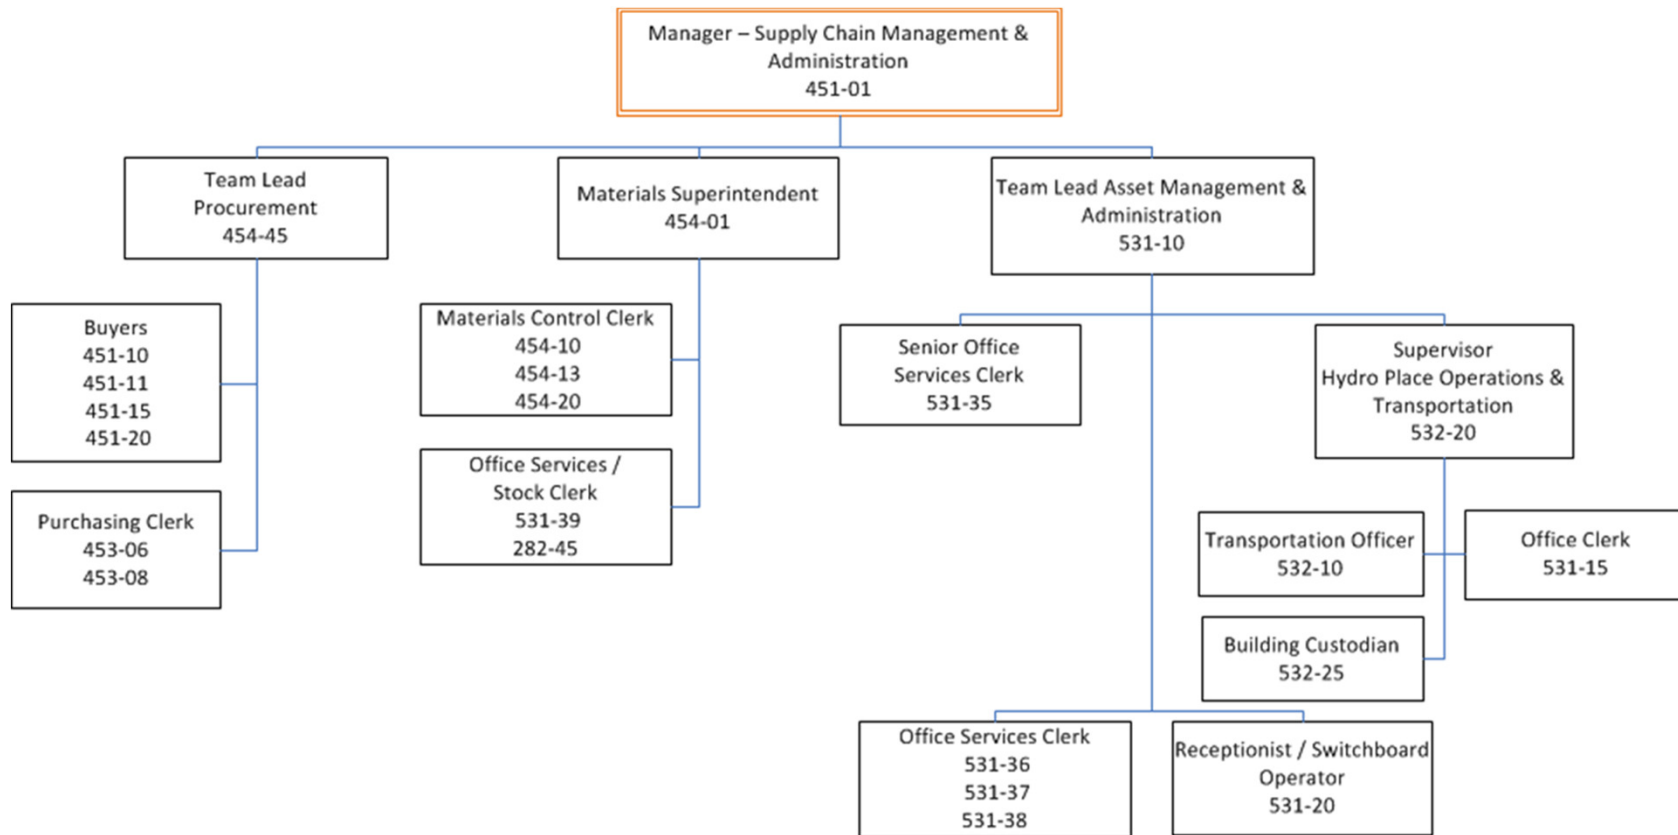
Manager – Supply Chain Management & Administration
451-01

Team Lead Procurement
454-45

Materials Superintendent
454-01

Team Lead Asset Management & Administration
531-10

Buyers
451-10
451-11
451-15
451-20

Purchasing Clerk
453-06
453-08

Materials Control Clerk
454-10
454-13
454-20

Office Services / Stock Clerk
531-39
282-45

Senior Office Services Clerk
531-35

Supervisor
Hydro Place Operations & Transportation
532-20

Transportation Officer
532-10

Office Clerk
531-15

Building Custodian
532-25

Office Services Clerk
531-36
531-37
531-38

Receptionist / Switchboard Operator
531-20